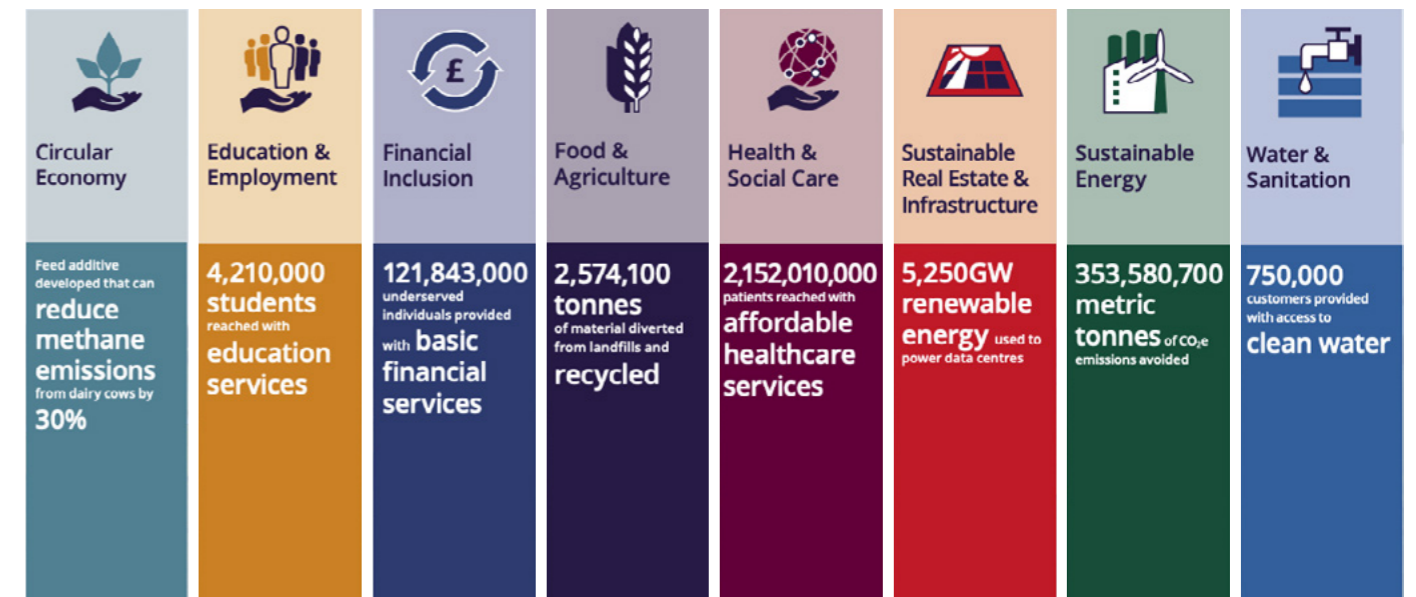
Circular Economy

Feed additive developed that can reduce methane emissions from dairy cows by 30%

Education & Employment

4,210,000 students reached with education services

£

Financial Inclusion

121,843,000 underserved individuals provided with basic financial services

Food & Agriculture

2,574,100 tonnes of material diverted from landfills and recycled

Health & Social Care

2,152,010,000 patients reached with affordable healthcare services

Sustainable Real Estate & Infrastructure

5,250GW renewable energy used to power data centres

Sustainable Energy

353,580,700 metric tonnes of $CO_2e$ emissions avoided

Water & Sanitation

750,000 customers provided with access to clean water